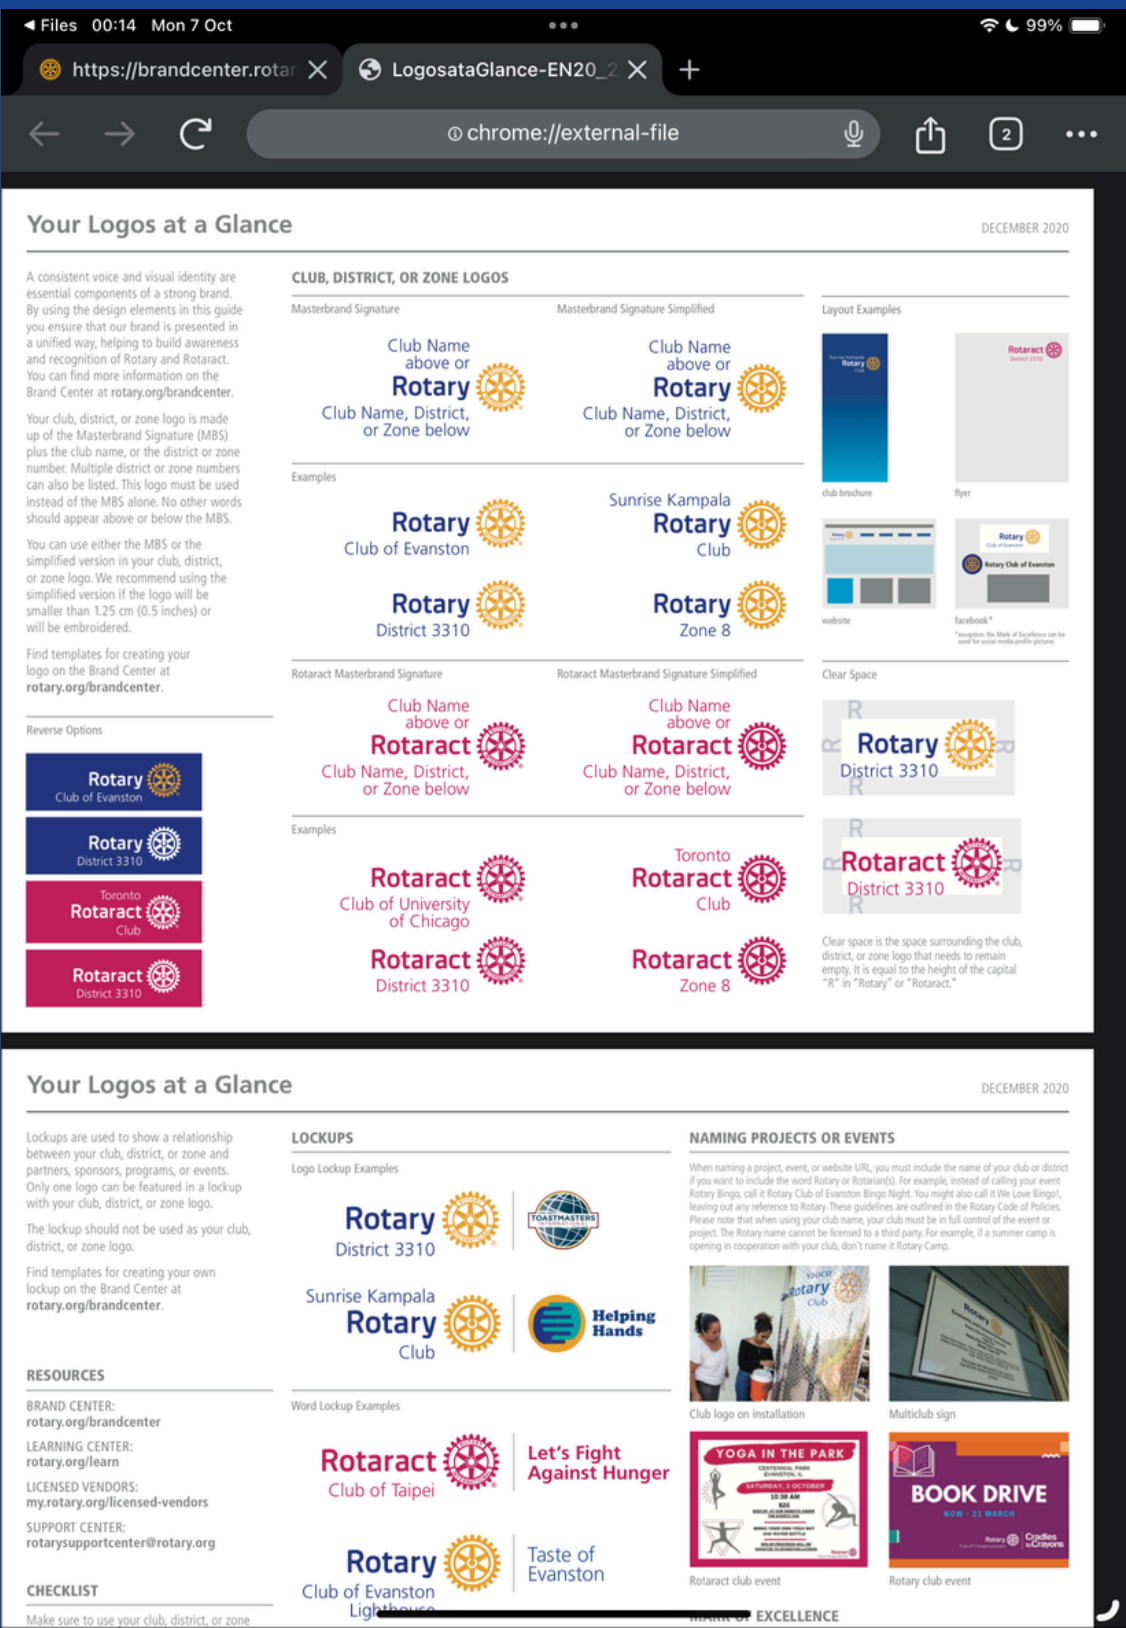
◀ Files 00:14 Mon 7 Oct

99%

https://brandcenter.rotar

LogosataGlance-EN20_2

chrome://external-file

2

Your Logos at a Glance

DECEMBER 2020

A consistent voice and visual identity are essential components of a strong brand. By using the design elements in this guide you ensure that our brand is presented in a unified way, helping to build awareness and recognition of Rotary and Rotaract. You can find more information on the Brand Center at rotary.org/brandcenter.

Your club, district, or zone logo is made up of the Masterbrand Signature (MBS) plus the club name, or the district or zone number. Multiple district or zone numbers can also be listed. This logo must be used instead of the MBS alone. No other words should appear above or below the MBS.

You can use either the MBS or the simplified version in your club, district, or zone logo. We recommend using the simplified version if the logo will be smaller than 1.25 cm (0.5 inches) or will be embroidered.

Find templates for creating your logo on the Brand Center at rotary.org/brandcenter.

Reverse Options

Rotary Club of Evanston

Rotary District 3310

Toronto Rotaract Club

Rotaract District 3310

CLUB, DISTRICT, OR ZONE LOGOS

Masterbrand Signature

Club Name above or Rotary Club Name, District, or Zone below

Masterbrand Signature Simplified

Club Name above or Rotary Club Name, District, or Zone below

Examples

Rotary Club of Evanston

Sunrise Kampala Rotary Club

Rotary District 3310

Rotary Zone 8

Rotaract Masterbrand Signature

Club Name above or Rotaract Club Name, District, or Zone below

Rotaract Masterbrand Signature Simplified

Club Name above or Rotaract Club Name, District, or Zone below

Examples

Rotaract Club of University of Chicago

Toronto Rotaract Club

Rotaract District 3310

Rotaract Zone 8

Layout Examples

club brochure

flyer

website

facebook*

Clear Space

Rotary District 3310

Rotaract District 3310

Clear space is the space surrounding the club, district, or zone logo that needs to remain empty. It is equal to the height of the capital "R" in "Rotary" or "Rotaract."

Your Logos at a Glance

DECEMBER 2020

Lockups are used to show a relationship between your club, district, or zone and partners, sponsors, programs, or events. Only one logo can be featured in a lockup with your club, district, or zone logo.

The lockup should not be used as your club, district, or zone logo.

Find templates for creating your own lockup on the Brand Center at rotary.org/brandcenter.

RESOURCES

BRAND CENTER:
rotary.org/brandcenter

LEARNING CENTER:
rotary.org/learn

LICENSED VENDORS:
my.rotary.org/licensed-vendors

SUPPORT CENTER:
rotarysupportcenter@rotary.org

CHECKLIST

Make sure to use your club, district, or zone

LOCKUPS

Logo Lockup Examples

Rotary District 3310

TOASTMASTERS INTERNATIONAL

Sunrise Kampala Rotary Club

Helping Hands

Word Lockup Examples

Rotaract Club of Taipei

Let's Fight Against Hunger

Rotary Club of Evanston Lighthouse

Taste of Evanston

NAMING PROJECTS OR EVENTS

When naming a project, event, or website URL, you must include the name of your club or district if you want to include the word Rotary or Rotarian(s). For example, instead of calling your event Rotary Bingo, call it Rotary Club of Evanston Bingo Night. You might also call it We Love Bingo!, leaving out any reference to Rotary. These guidelines are outlined in the Rotary Code of Policies. Please note that when using your club name, your club must be in full control of the event or project. The Rotary name cannot be licensed to a third party. For example, if a summer camp is opening in cooperation with your club, don't name it Rotary Camp.

Club logo on installation

Multiclub sign

YOGA IN THE PARK

Rotaract club event

BOOK DRIVE

Rotary club event

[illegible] EXCELLENCE